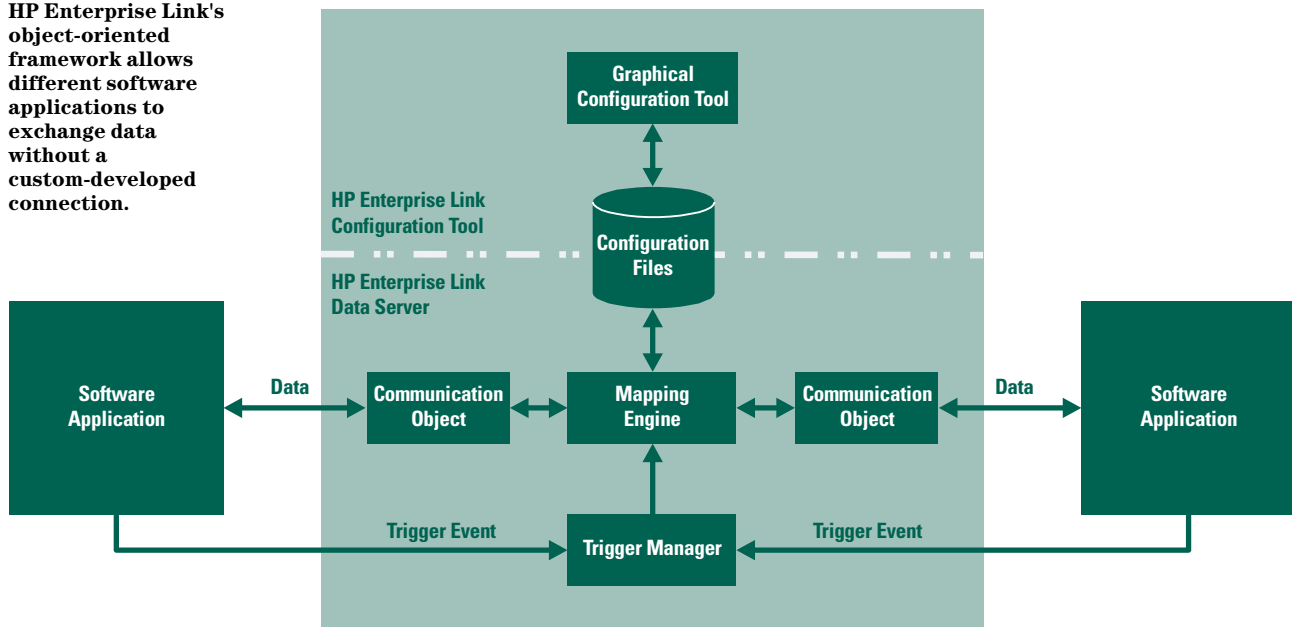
HP Enterprise Link's object-oriented framework allows different software applications to exchange data without a custom-developed connection.

Graphical Configuration Tool

HP Enterprise Link Configuration Tool

Configuration Files

HP Enterprise Link Data Server

Software Application

Data

Communication Object

Mapping Engine

Communication Object

Data

Software Application

Trigger Event

Trigger Manager

Trigger Event